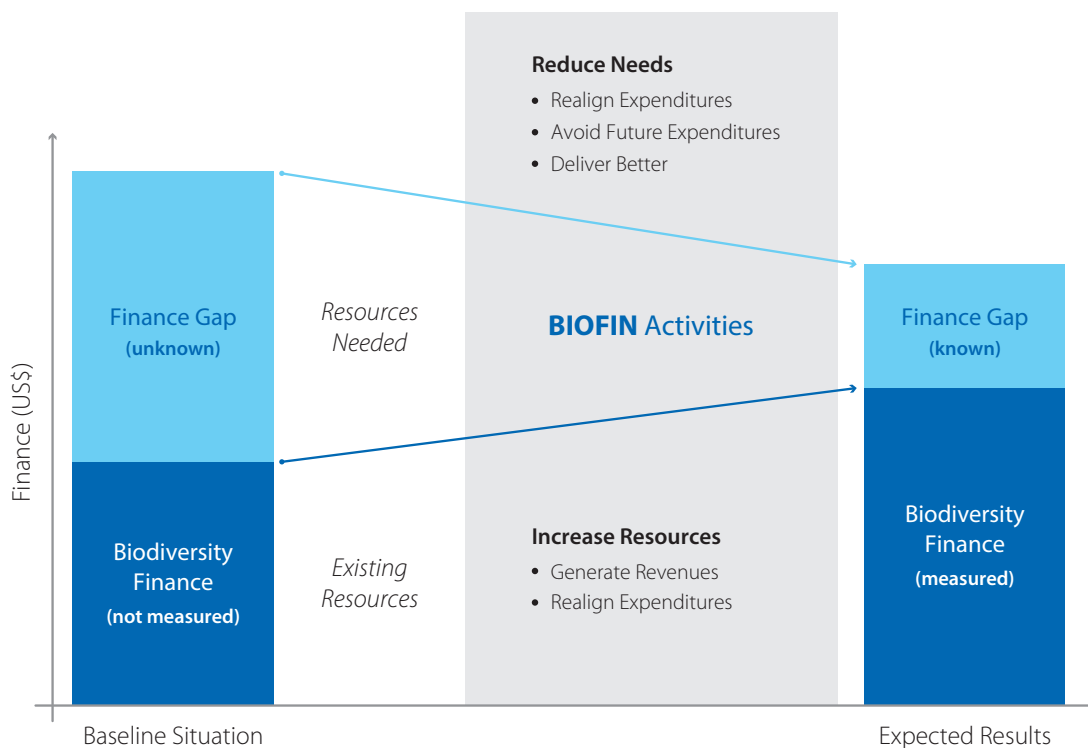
Reduce Needs
- Realign Expenditures
- Avoid Future Expenditures
- Deliver Better

Finance (US$)

Finance Gap
(unknown)

Resources Needed

BIOFIN Activities

Finance Gap
(known)

Biodiversity Finance
(not measured)

Existing Resources

Increase Resources
- Generate Revenues
- Realign Expenditures

Biodiversity Finance
(measured)

Baseline Situation

Expected Results